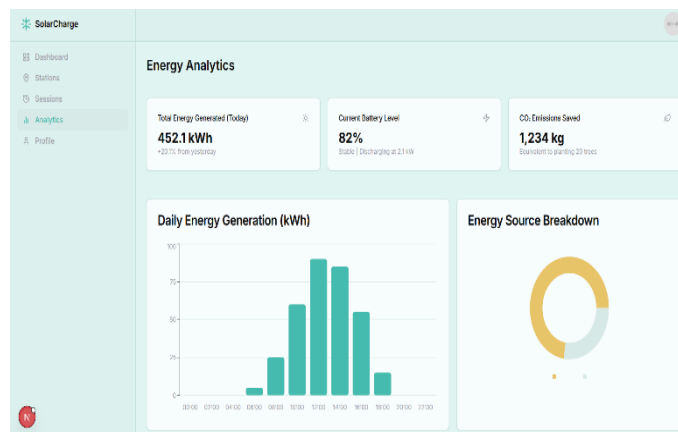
SolarCharge

Dashboard
Stations
Sessions
Analytics
Profile

Energy Analytics

Total Energy Generated (Today)
452.1 kWh
+20.1% from yesterday

Current Battery Level
82%
Stable | Discharging at 2.1 kW

$CO_2$ Emissions Saved
1,234 kg
Equivalent to planting 20 trees

Daily Energy Generation (kWh)

100
75
50
25
0

00:00 02:00 04:00 06:00 08:00 10:00 12:00 14:00 16:00 18:00 20:00 22:00

Energy Source Breakdown

N